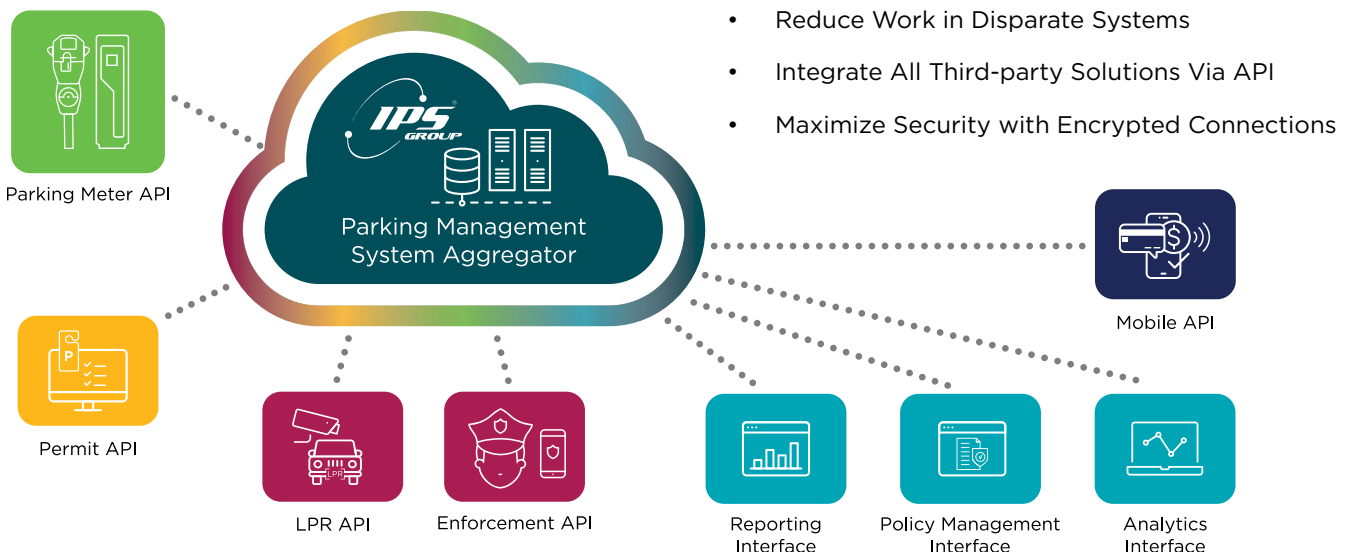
- Reduce Work in Disparate Systems
- Integrate All Third-party Solutions Via API
- Maximize Security with Encrypted Connections

Parking Meter API

IPS GROUP

Parking Management System Aggregator

Mobile API

P

Permit API

LPR

LPR API

Enforcement API

Reporting Interface

Policy Management Interface

Analytics Interface